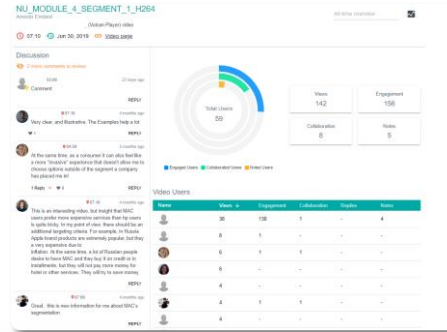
NU_MODULE_4_SEGMENT_1_H264

Anniin Endard

(Vokan Player) video

07:10 Jun 30, 2019 Video page

All-time overview

Discussion

2 more comments to review

Comment

REPLY

Very clear, and illustrative. The Examples help a lot

REPLY

At the same time, as a consumer it can also feel like a more "invasive" experience that doesn't allow me to choose options outside of the segment a company has placed me in!

1 Reply

REPLY

This is an interesting video, but insight that MAC users prefer more expensive services than pc users is quite tricky. In my point of view, there should be an additional targeting criteria. For example, in Russia Apple-brand products are extremely popular, but they a very expensive due to inflation. At the same time, a lot of Russian people desire to have MAC and they buy it on credit or in installments, but they will not pay more money for hotel or other services. They will try to save money.

REPLY

Great - this is new information for me about MAC's segmentation

REPLY

Total Users
59

Engaged Users Collaborated Users Noted Users

| Views | Engagement |
|---|---|
| 142 | 158 |

| Collaboration | Notes |
|---|---|
| 8 | 5 |

Video Users

| Name | Views | Engagement | Collaboration | Replies | Notes |
|---|---|---|---|---|---|
| | 36 | 138 | 1 | | 4 |
| | 8 | 1 | | | |
| | 6 | 1 | 1 | | 1 |
| | 6 | | | | |
| | 4 | | | | |
| | 4 | 1 | 1 | | |
| | 4 | | | | |